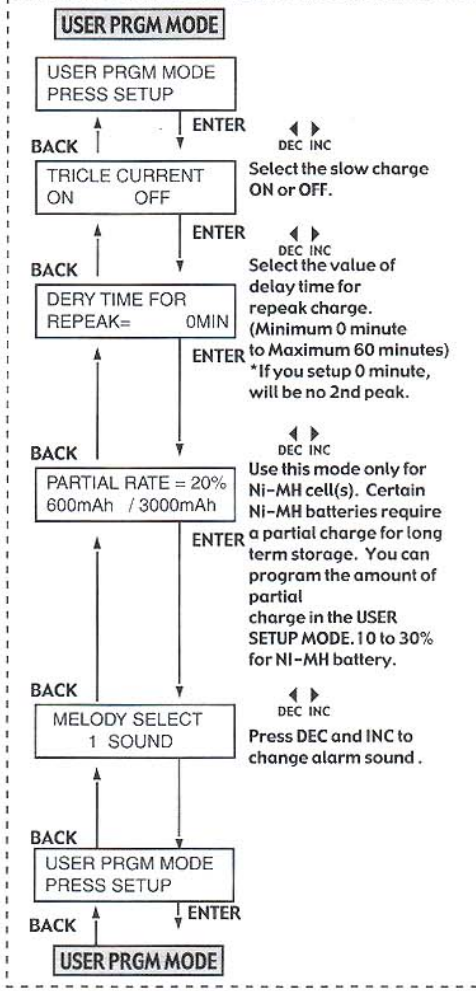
USER PRGM MODE

USER PRGM MODE
PRESS SETUP

BACK
ENTER

◀ ▶
DEC INC

TRICLE CURRENT
ON OFF

Select the slow charge ON or OFF.

BACK
ENTER

◀ ▶
DEC INC

DERY TIME FOR
REPEAK= 0MIN

Select the value of delay time for repeak charge. (Minimum 0 minute to Maximum 60 minutes)
*If you setup 0 minute, will be no 2nd peak.

BACK
ENTER

◀ ▶
DEC INC

PARTIAL RATE = 20%
600mAh / 3000mAh

Use this mode only for Ni-MH cell(s). Certain Ni-MH batteries require a partial charge for long term storage. You can program the amount of partial charge in the USER SETUP MODE. 10 to 30% for NI-MH battery.

BACK
ENTER

◀ ▶
DEC INC

MELODY SELECT
1 SOUND

Press DEC and INC to change alarm sound .

BACK

USER PRGM MODE
PRESS SETUP

BACK
ENTER

USER PRGM MODE